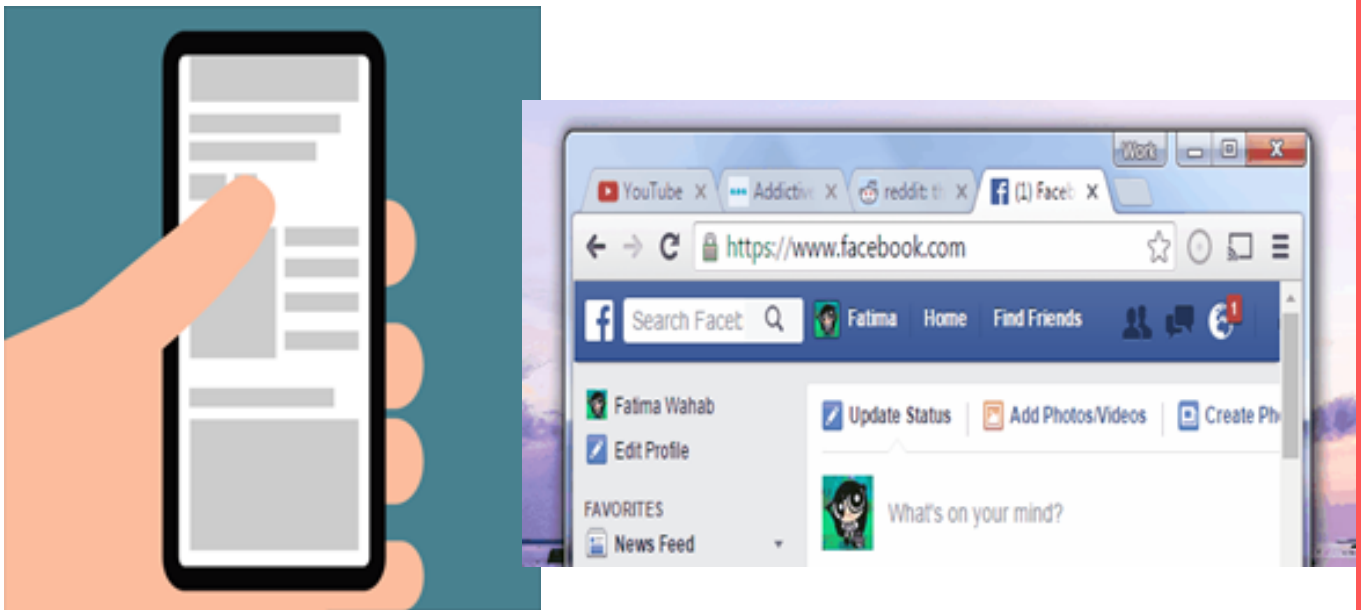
Work

YouTube ×
Addictiv ×
reddit: th ×
(1) Faceb ×

https://www.facebook.com

Search Faceb
Fatima
Home
Find Friends
1

Fatima Wahab
Edit Profile
FAVORITES
News Feed

Update Status
Add Photos/Videos
Create Ph

What's on your mind?